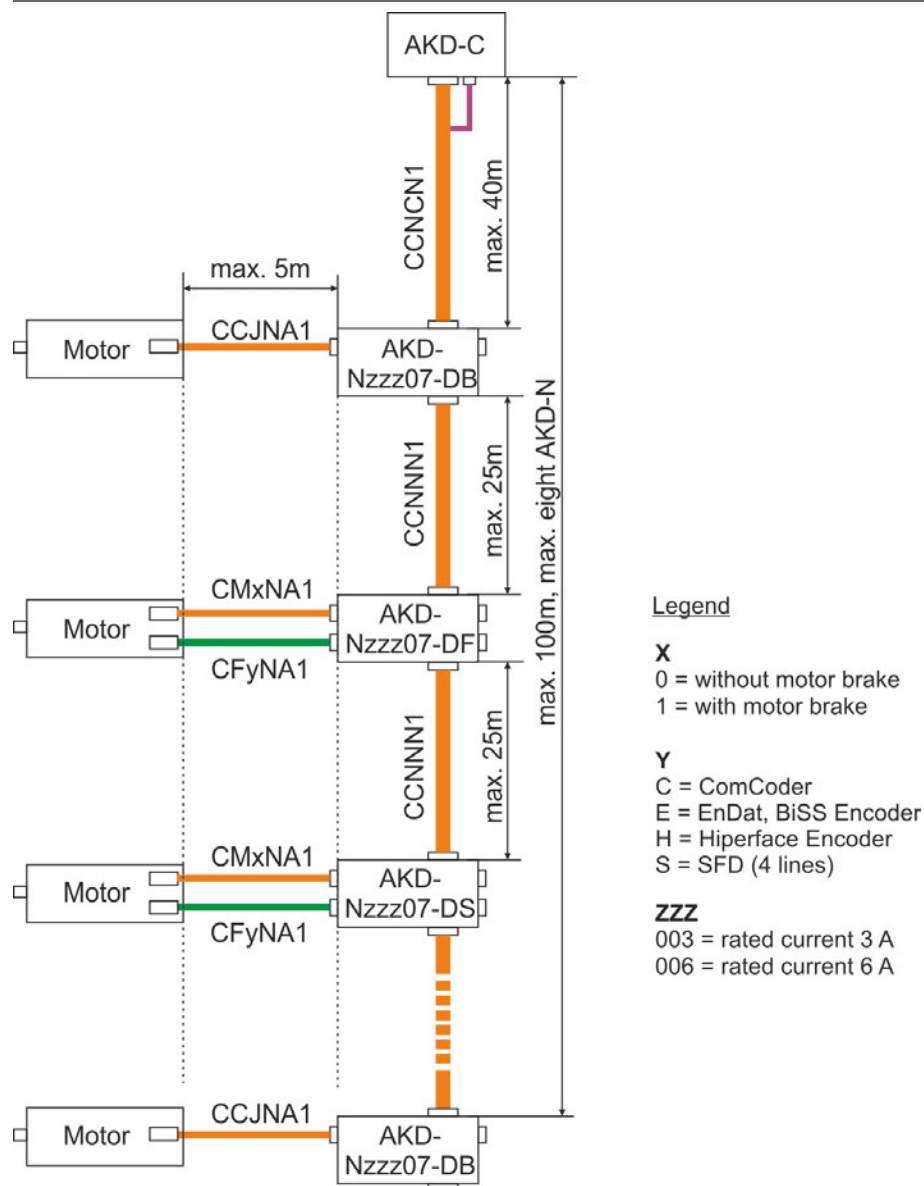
AKD-C

CCNCN1

max. 40m

max. 100m, max. eight AKD-N

max. 5m

Motor

CCJNA1

AKD-
Nzzz07-DB

CCNNN1

max. 25m

Motor

CMxNA1

CFyNA1

AKD-
Nzzz07-DF

CCNNN1

max. 25m

Motor

CMxNA1

CFyNA1

AKD-
Nzzz07-DS

Motor

CCJNA1

AKD-
Nzzz07-DB

Legend

X
0 = without motor brake
1 = with motor brake

Y
C = ComCoder
E = EnDat, BiSS Encoder
H = Hiperface Encoder
S = SFD (4 lines)

ZZZ
003 = rated current 3 A
006 = rated current 6 A